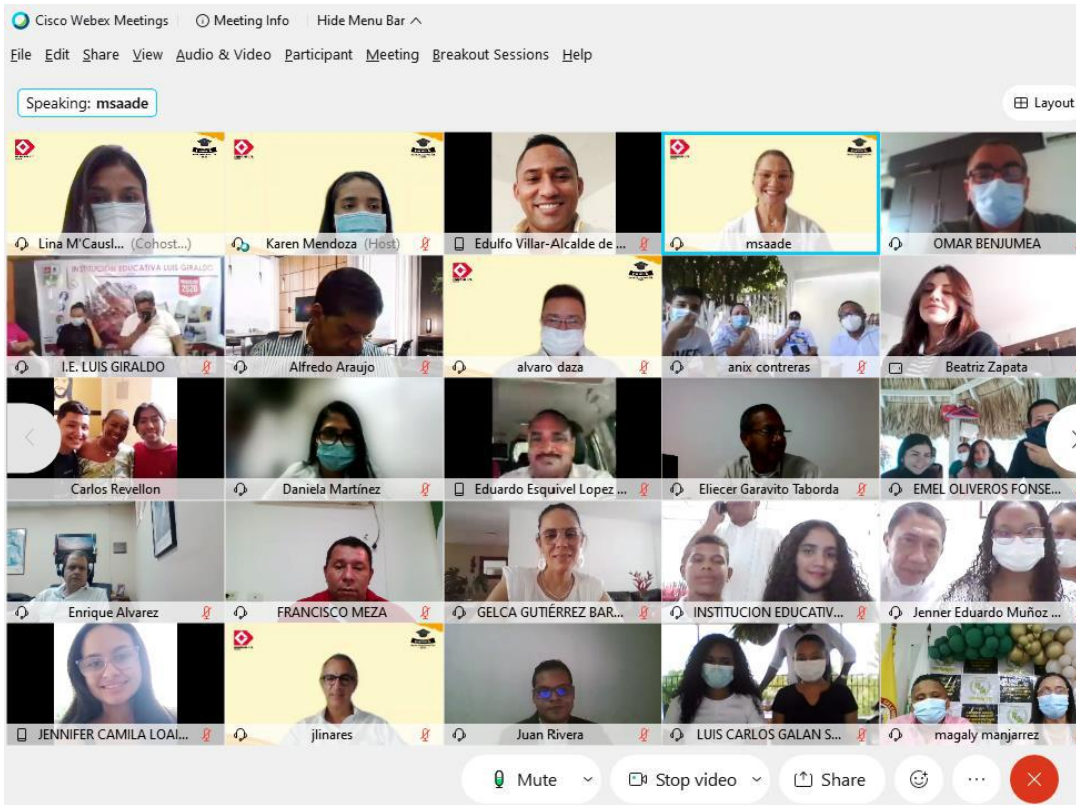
Cisco Webex Meetings | Meeting Info | Hide Menu Bar

File Edit Share View Audio & Video Participant Meeting Breakout Sessions Help

Speaking: msaade

Layout

Lina M'Causl... (Cohost...)
Karen Mendoza (Host)
Edulfo Villar-Alcalde de ...
msaade
OMAR BENJUMEA

INSTITUCIÓN EDUCATIVA LUIS GIRALDO
I.E. LUIS GIRALDO
Alfredo Araujo
alvaro daza
anix contreras
Beatriz Zapata

Carlos Revellon
Daniela Martínez
Eduardo Esquivel Lopez ...
Eliecer Garavito Taborda
EMEL OLIVEROS FONSE...

Enrique Alvarez
FRANCISCO MEZA
GELCA GUTIÉRREZ BAR...
INSTITUCION EDUCATIV...
Jenner Eduardo Muñoz ...

JENNIFER CAMILA LOAI...
jlinares
Juan Rivera
LUIS CARLOS GALAN S...
magaly manjarrez

Mute
Stop video
Share